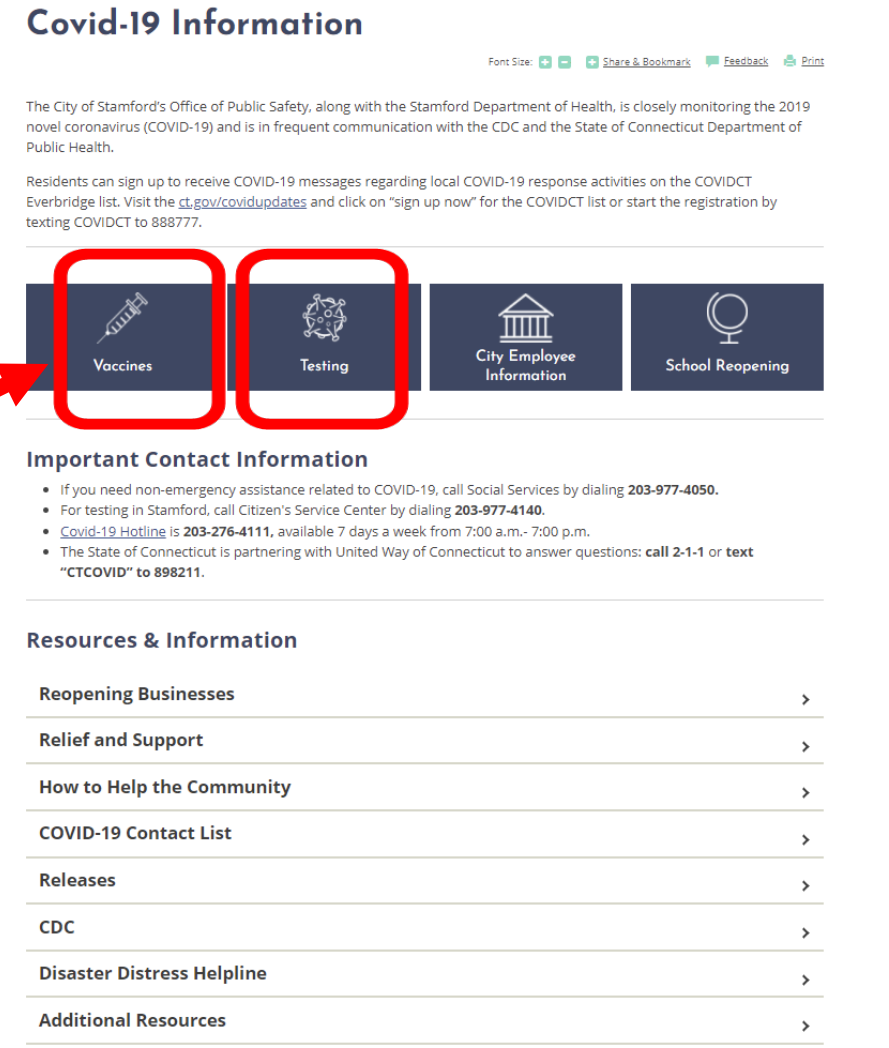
Covid-19 Information

Font Size: + − + Share & Bookmark Feedback Print

The City of Stamford's Office of Public Safety, along with the Stamford Department of Health, is closely monitoring the 2019 novel coronavirus (COVID-19) and is in frequent communication with the CDC and the State of Connecticut Department of Public Health.

Residents can sign up to receive COVID-19 messages regarding local COVID-19 response activities on the COVIDCT Everbridge list. Visit the ct.gov/covidupdates and click on "sign up now" for the COVIDCT list or start the registration by texting COVIDCT to 888777.

Vaccines

Testing

City Employee Information

School Reopening

Important Contact Information

- If you need non-emergency assistance related to COVID-19, call Social Services by dialing **203-977-4050.**
- For testing in Stamford, call Citizen's Service Center by dialing **203-977-4140**.
- Covid-19 Hotline is **203-276-4111,** available 7 days a week from 7:00 a.m.- 7:00 p.m.
- The State of Connecticut is partnering with United Way of Connecticut to answer questions: **call 2-1-1** or **text "CTCOVID" to 898211**.

Resources & Information

Reopening Businesses ›

Relief and Support ›

How to Help the Community ›

COVID-19 Contact List ›

Releases ›

CDC ›

Disaster Distress Helpline ›

Additional Resources ›